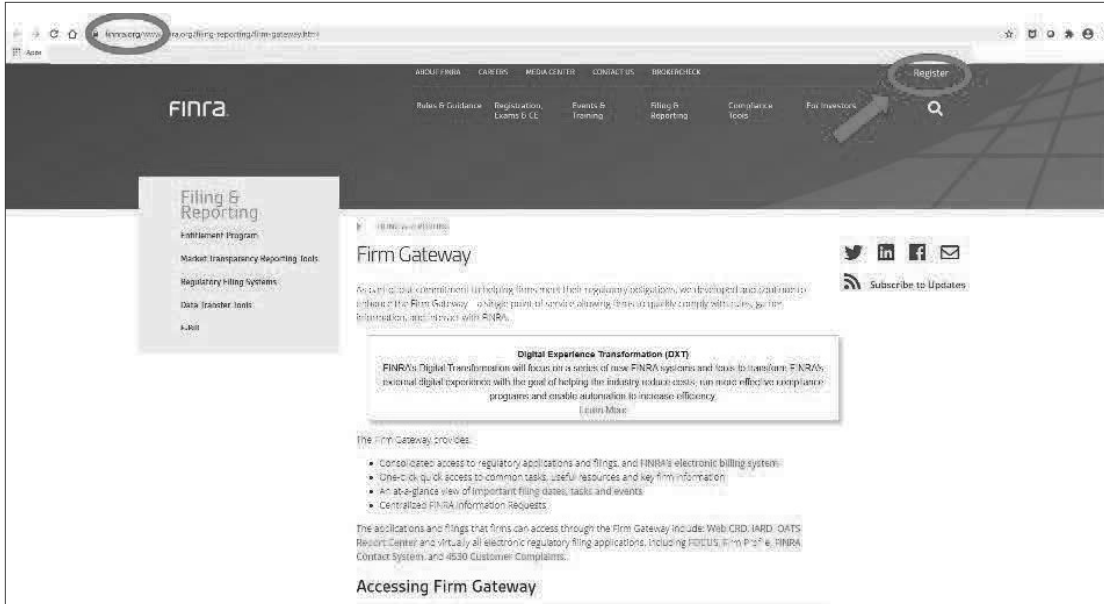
finra.org/www.finra.org/filing-reporting/firm-gateway.html

Apps

ABOUT FINRA CAREERS MEDIA CENTER CONTACT US BROKERCHECK

Register

FINRA

Rules & Guidance Registration, Exams & CE Events & Training Filing & Reporting Compliance Tools For Investors

Filing & Reporting

Entitlement Program

Market Transparency Reporting Tools

Regulatory Filing Systems

Data Transfer Tools

E-Bill

FILING & REPORTING

Firm Gateway

As part of our commitment to helping firms meet their regulatory obligations, we developed and continue to enhance the Firm Gateway – a single point of service allowing firms to quickly comply with rules, gather information, and interact with FINRA.

Digital Experience Transformation (DXT)

FINRA's Digital Transformation will focus on a series of new FINRA systems and tools to transform FINRA's external digital experience with the goal of helping the industry reduce costs, run more effective compliance programs and enable automation to increase efficiency.

Learn More

The Firm Gateway provides:

• Consolidated access to regulatory applications and filings, and FINRA's electronic billing system
• One-click quick access to common tasks, useful resources and key firm information
• An at-a-glance view of important filing dates, tasks and events
• Centralized FINRA Information Requests

The applications and filings that firms can access through the Firm Gateway include: Web CRD, IARD, OATS Report Center and virtually all electronic regulatory filing applications, including FOCUS, Firm Profile, FINRA Contact System, and 4530 Customer Complaints.

Accessing Firm Gateway

Subscribe to Updates